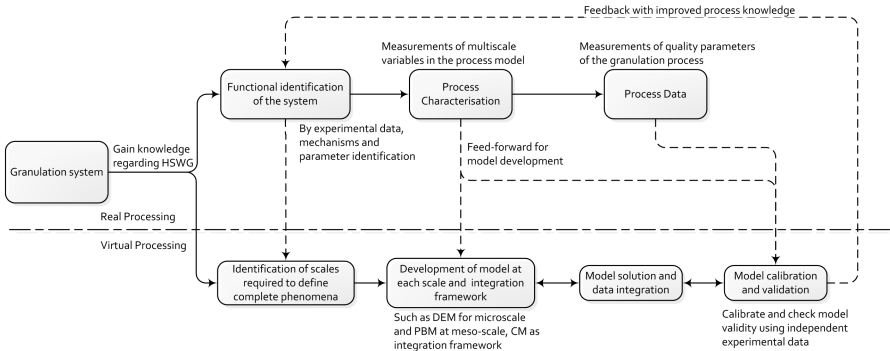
Feedback with improved process knowledge

Measurements of multiscale variables in the process model

Measurements of quality parameters of the granulation process

Functional identification of the system

Process Characterisation

Process Data

Granulation system

Gain knowledge regarding HSWG

By experimental data, mechanisms and parameter identification

Feed-forward for model development

Real Processing

Virtual Processing

Identification of scales required to define complete phenomena

Development of model at each scale and integration framework

Model solution and data integration

Model calibration and validation

Such as DEM for microscale and PBM at meso-scale, CM as integration framework

Calibrate and check model validity using independent experimental data